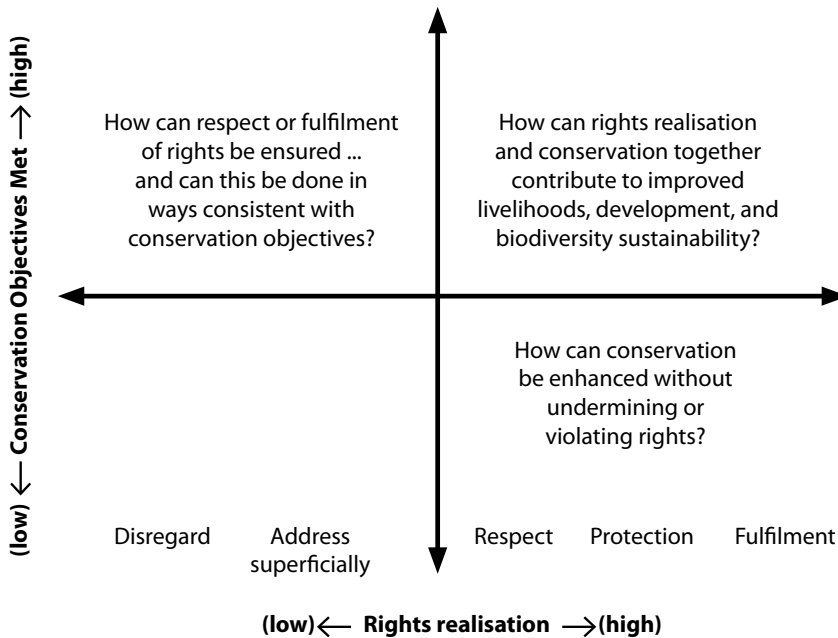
(low) $\longleftarrow$ Conservation Objectives Met $\longrightarrow$ (high)

How can respect or fulfilment of rights be ensured ... and can this be done in ways consistent with conservation objectives?

How can rights realisation and conservation together contribute to improved livelihoods, development, and biodiversity sustainability?

How can conservation be enhanced without undermining or violating rights?

Disregard

Address superficially

Respect

Protection

Fulfilment

(low) $\longleftarrow$ Rights realisation $\longrightarrow$ (high)